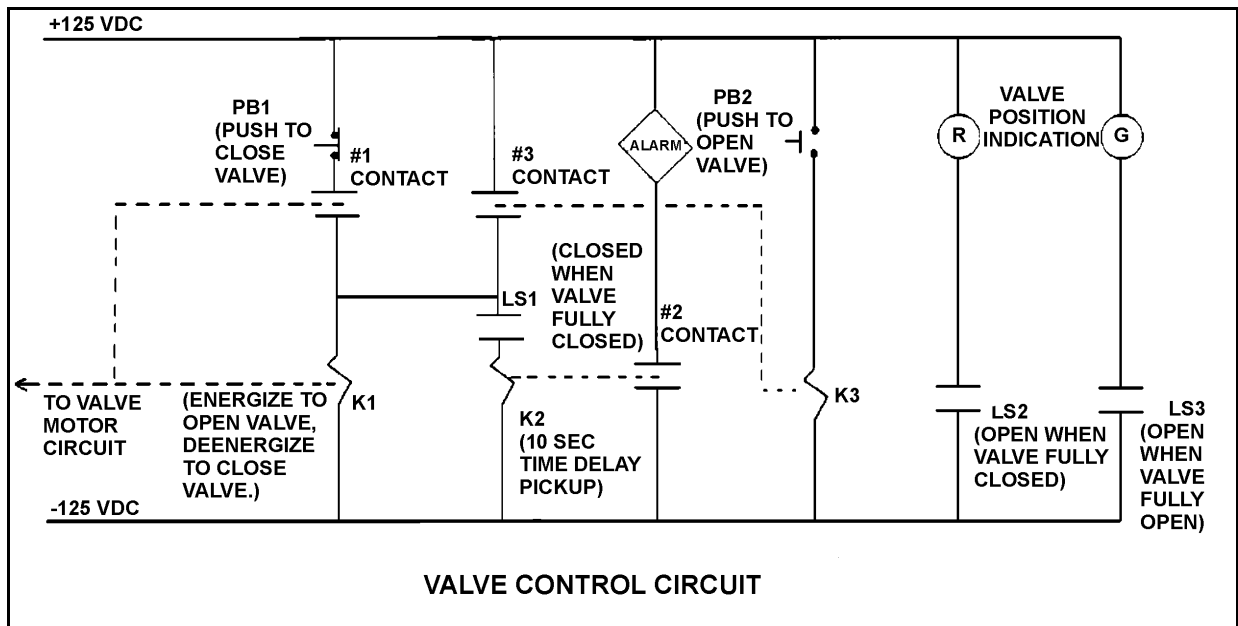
+125 VDC

PB1 (PUSH TO CLOSE VALVE)

#1 CONTACT

#3 CONTACT

ALARM

PB2 (PUSH TO OPEN VALVE)

VALVE POSITION INDICATION

R

G

(CLOSED WHEN VALVE FULLY CLOSED)

LS1

#2 CONTACT

TO VALVE MOTOR CIRCUIT

(ENERGIZE TO OPEN VALVE, DEENERGIZE TO CLOSE VALVE.)

K1

K2 (10 SEC TIME DELAY PICKUP)

K3

LS2 (OPEN WHEN VALVE FULLY CLOSED)

LS3 (OPEN WHEN VALVE FULLY OPEN)

-125 VDC

VALVE CONTROL CIRCUIT